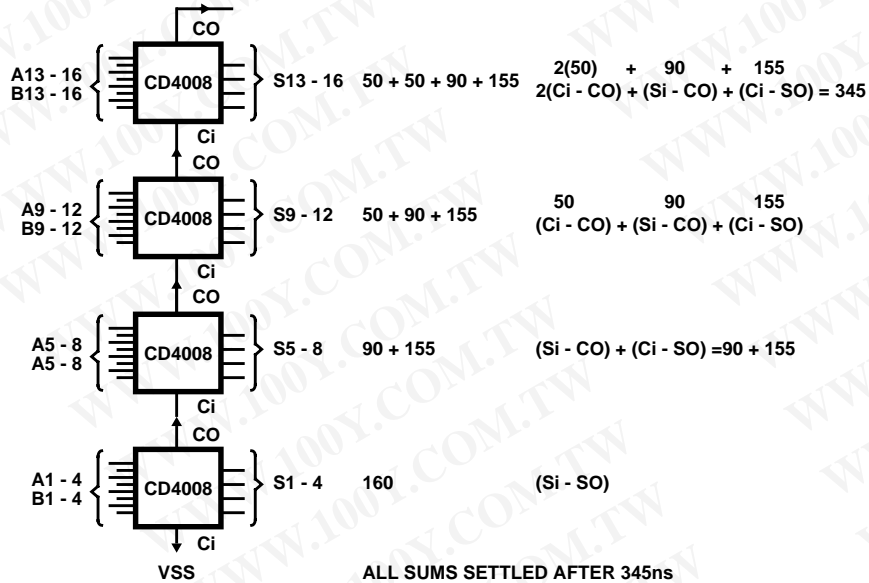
CO

A13 - 16
B13 - 16
CD4008
S13 - 16 $50 + 50 + 90 + 155$
$2(50) + 90 + 155$
$2(Ci - CO) + (Si - CO) + (Ci - SO) = 345$

Ci
CO

A9 - 12
B9 - 12
CD4008
S9 - 12 $50 + 90 + 155$
$50 \quad 90 \quad 155$
$(Ci - CO) + (Si - CO) + (Ci - SO)$

Ci
CO

A5 - 8
A5 - 8
CD4008
S5 - 8 $90 + 155$
$(Si - CO) + (Ci - SO) =90 + 155$

Ci
CO

A1 - 4
B1 - 4
CD4008
S1 - 4 160
(Si - SO)

Ci
VSS

ALL SUMS SETTLED AFTER 345ns

WWW.100Y.COM.TW